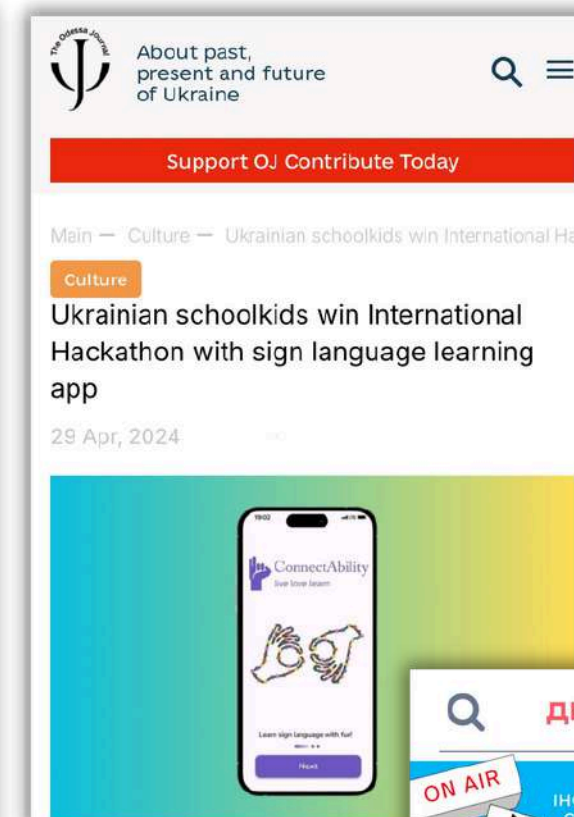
The Odessa Journal

About past, present and future of Ukraine

Support OJ Contribute Today

Mein — Culture — Ukrainian schoolkids win International Ha

Culture

Ukrainian schoolkids win International Hackathon with sign language learning app

29 Apr, 2024

19:02

ConnectAbility

live love learn

Learn sign language with fun!

Next

ДІ

ON AIR

ІН